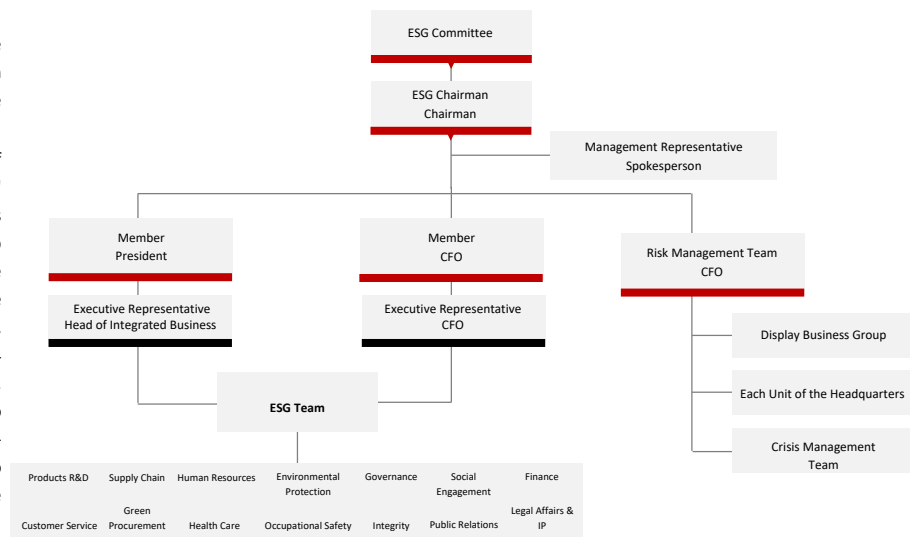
ESG Committee

ESG Chairman
Chairman

Management Representative
Spokesperson

Member
President

Executive Representative
Head of Integrated Business

Member
CFO

Executive Representative
CFO

Risk Management Team
CFO

Display Business Group

Each Unit of the Headquarters

Crisis Management Team

ESG Team

| Products R&D | Supply Chain | Human Resources | Environmental Protection | Governance | Social Engagement | Finance |
|---|---|---|---|---|---|---|
| Customer Service | Green Procurement | Health Care | Occupational Safety | Integrity | Public Relations | Legal Affairs & IP |